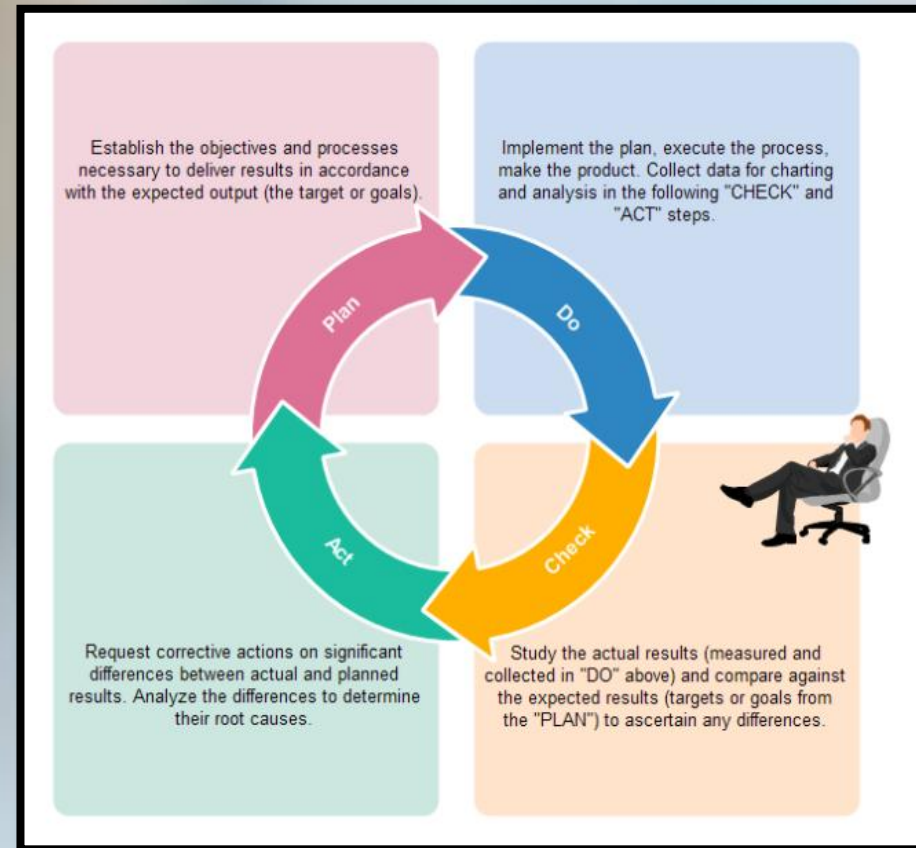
Establish the objectives and processes necessary to deliver results in accordance with the expected output (the target or goals).

Implement the plan, execute the process, make the product. Collect data for charting and analysis in the following "CHECK" and "ACT" steps.

Plan

Do

Act

Check

Request corrective actions on significant differences between actual and planned results. Analyze the differences to determine their root causes.

Study the actual results (measured and collected in "DO" above) and compare against the expected results (targets or goals from the "PLAN") to ascertain any differences.